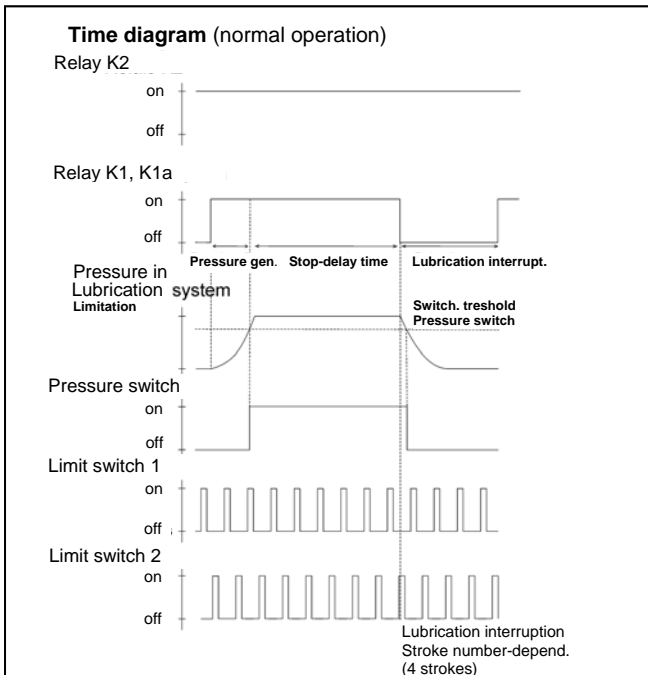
**Time diagram** (normal operation)

Relay K2

on

off

Relay K1, K1a

on

off

Pressure gen.

Stop-delay time

Lubrication interrupt.

Pressure in Lubrication system

Limitation

Switch. treshold Pressure switch

Pressure switch

on

off

Limit switch 1

on

off

Limit switch 2

on

off

Lubrication interruption Stroke number-depend. (4 strokes)